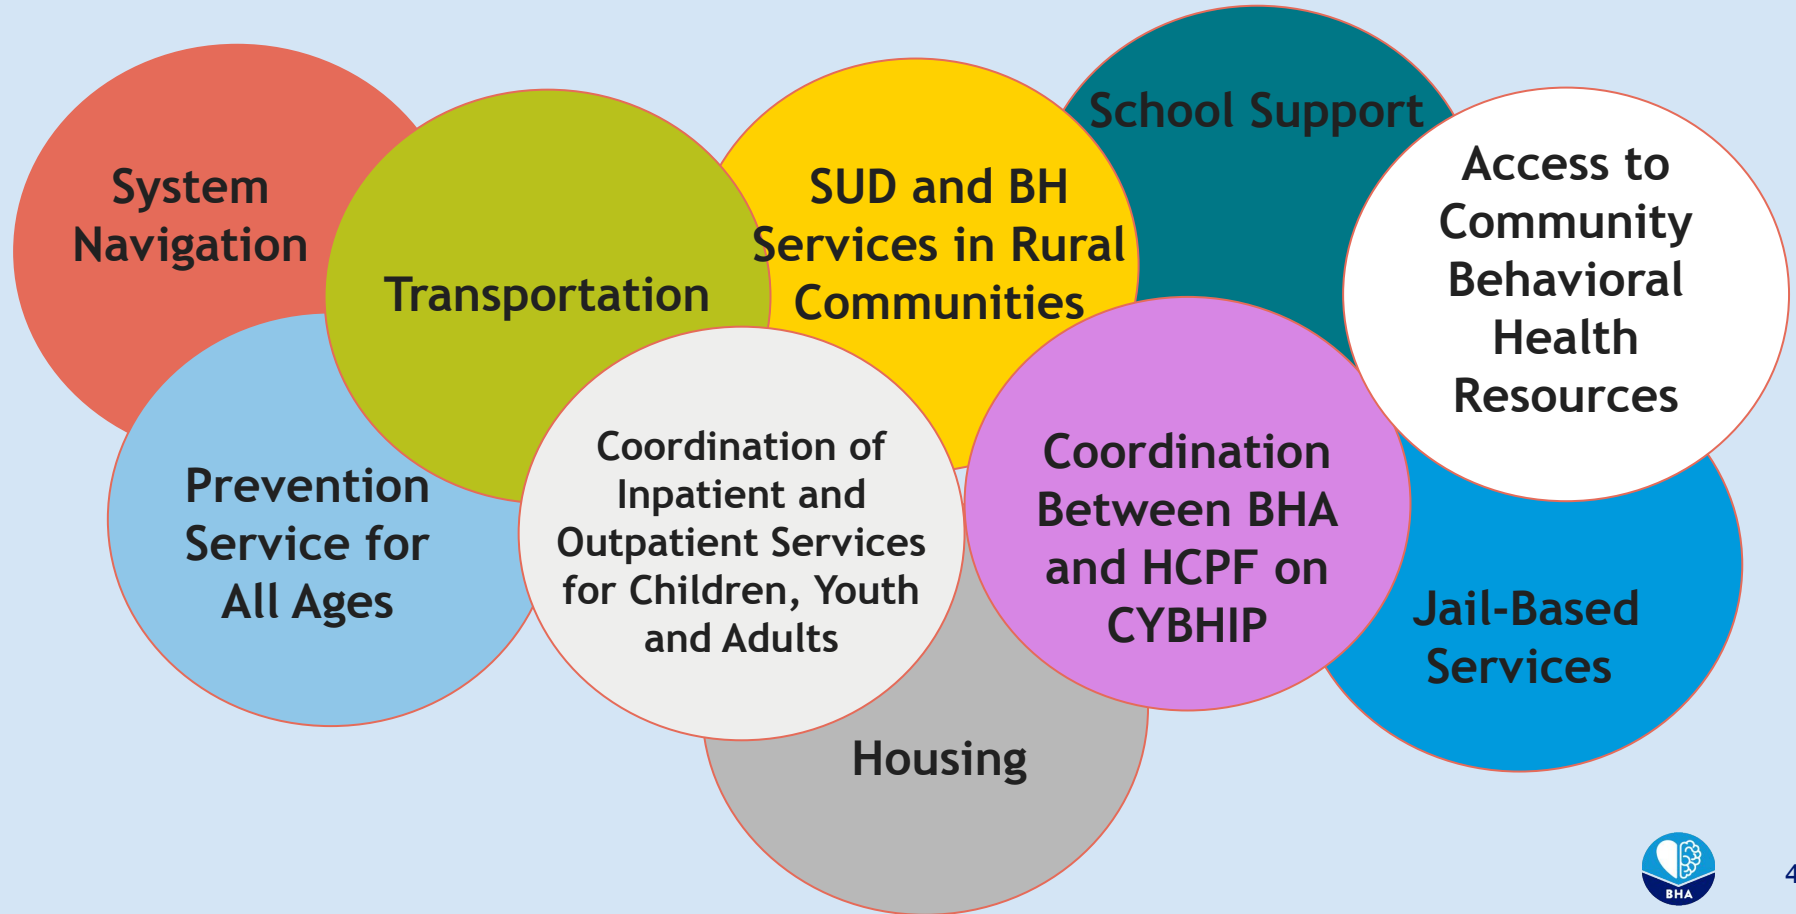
System Navigation

Transportation

SUD and BH Services in Rural Communities

School Support

Access to Community Behavioral Health Resources

Prevention Service for All Ages

Coordination of Inpatient and Outpatient Services for Children, Youth and Adults

Coordination Between BHA and HCPF on CYBHIP

Jail-Based Services

Housing

BHA

4